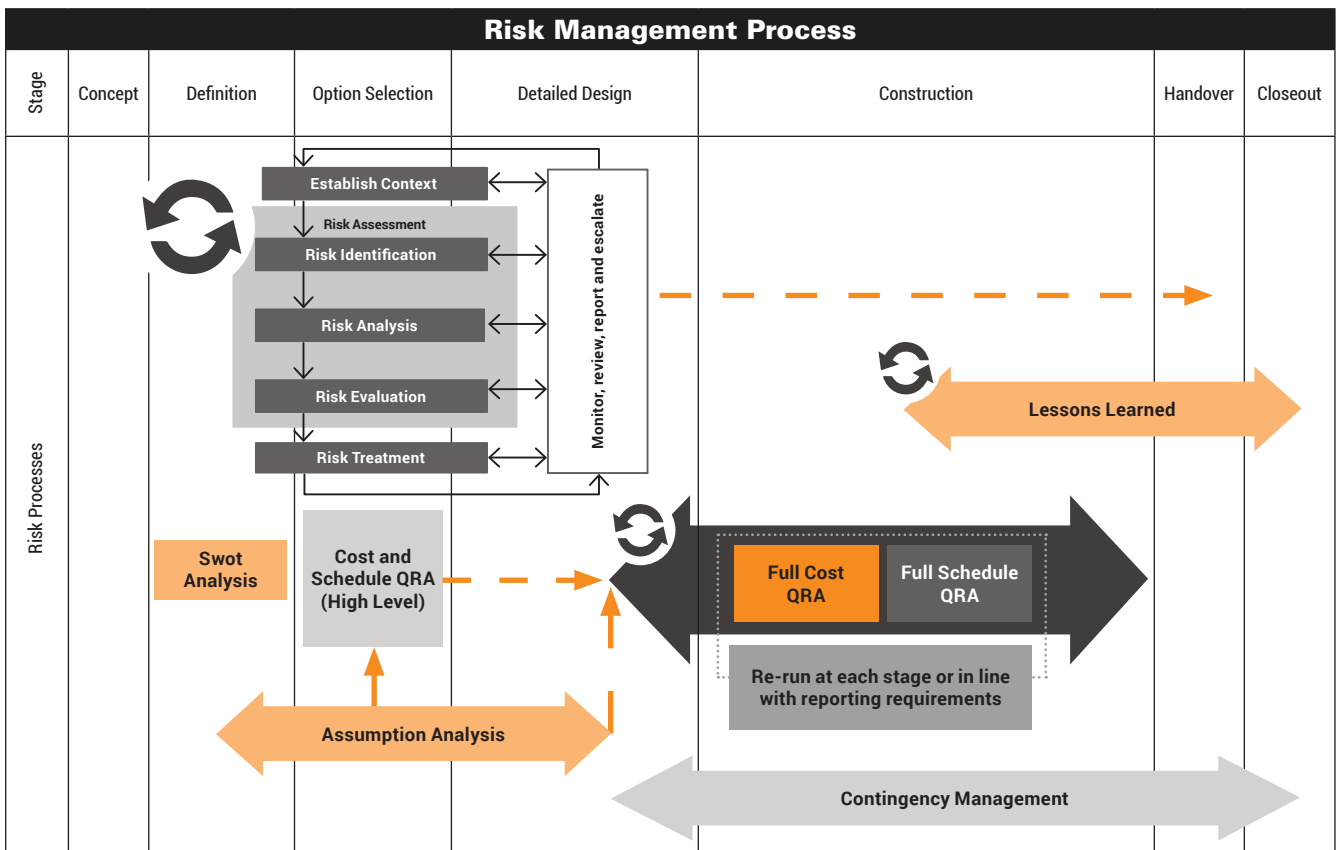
Risk Management Process

| Stage | Concept | Definition | Option Selection | Detailed Design | Construction | Handover | Closeout |
|---|---|---|---|---|---|---|---|

Risk Processes

Establish Context
Risk Assessment
Risk Identification
Risk Analysis
Risk Evaluation
Risk Treatment
Monitor, review, report and escalate

Lessons Learned

Swot Analysis

Cost and Schedule QRA (High Level)

Full Cost QRA
Full Schedule QRA
Re-run at each stage or in line with reporting requirements

Assumption Analysis

Contingency Management